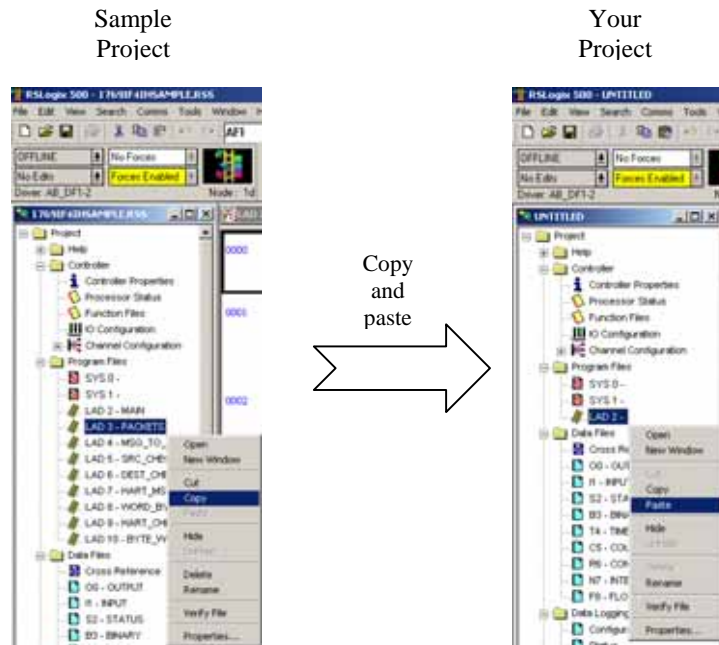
Sample Project

RSLogix 500 - 1769IF4DHSAMPLE.RSS

File Edit View Search Comms Tools Window

AF1

OFFLINE No Forces

No Edits Forces Enabled

Driver: AB_DF1-2 Node: 1d

1769IF4DHSAMPLE.RSS

Project

Help

Controller

Controller Properties

Processor Status

Function Files

IO Configuration

Channel Configuration

Program Files

SYS 0 -

SYS 1 -

LAD 2 - MAIN

LAD 3 - PACKETS

LAD 4 - MSG_TO_

LAD 5 - SRC_CHE

LAD 6 - DEST_CH

LAD 7 - HART_MS

LAD 8 - WORD_BY

LAD 9 - HART_CH

LAD 10 - BYTE_W

Data Files

Cross Reference

O0 - OUTPUT

I1 - INPUT

S2 - STATUS

B3 - BINARY

0000

0001

0002

Open

New Window

Cut

Copy

Paste

Hide

Delete

Rename

Verify File

Properties...

Copy and paste

Your Project

RSLogix 500 - UNTITLED

File Edit View Search Comms Tools

OFFLINE No Forces

No Edits Forces Enabled

Driver: AB_DF1-2

UNTITLED

Project

Help

Controller

Controller Properties

Processor Status

Function Files

IO Configuration

Channel Configuration

Program Files

SYS 0 -

SYS 1 -

LAD 2 -

Data Files

Cross Re

O0 - OUT

I1 - INPU

S2 - STA

B3 - BINA

T4 - TIME

C5 - COU

R6 - CON

N7 - INTE

F8 - FLO

Data Logging

Configur

Open

New Window

Cut

Copy

Paste

Hide

Delete

Rename

Verify File

Properties...